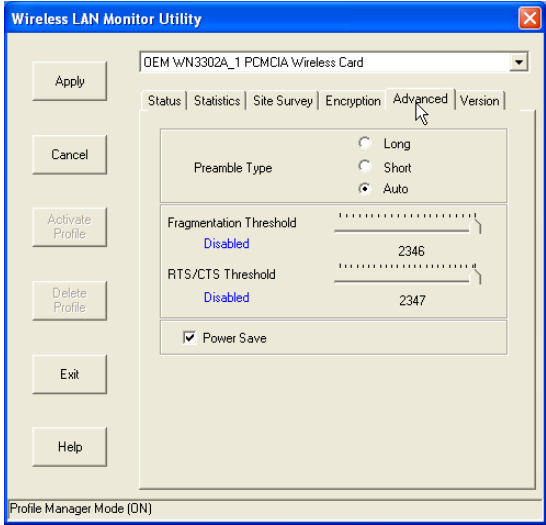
Wireless LAN Monitor Utility

Apply

Cancel

Activate Profile

Delete Profile

Exit

Help

OEM WN3302A_1 PCMCIA Wireless Card

Status | Statistics | Site Survey | Encryption | Advanced | Version

Preamble Type

Long

Short

Auto

Fragmentation Threshold

Disabled

2346

RTS/CTS Threshold

Disabled

2347

Power Save

Profile Manager Mode (ON)